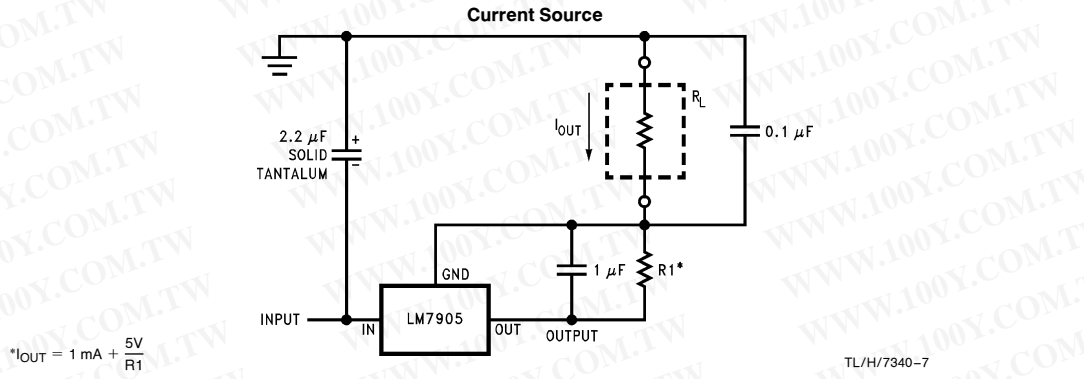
Current Source

$R_L$

$I_{OUT}$

2.2 $\mu F$ SOLID TANTALUM

+

−

0.1 $\mu F$

GND

1 $\mu F$

R1*

INPUT

IN

LM7905

OUT

OUTPUT

$^{*}I_{OUT} = 1\text{ mA} + \frac{5V}{R1}$

TL/H/7340–7

WWW.100Y.COM.TW